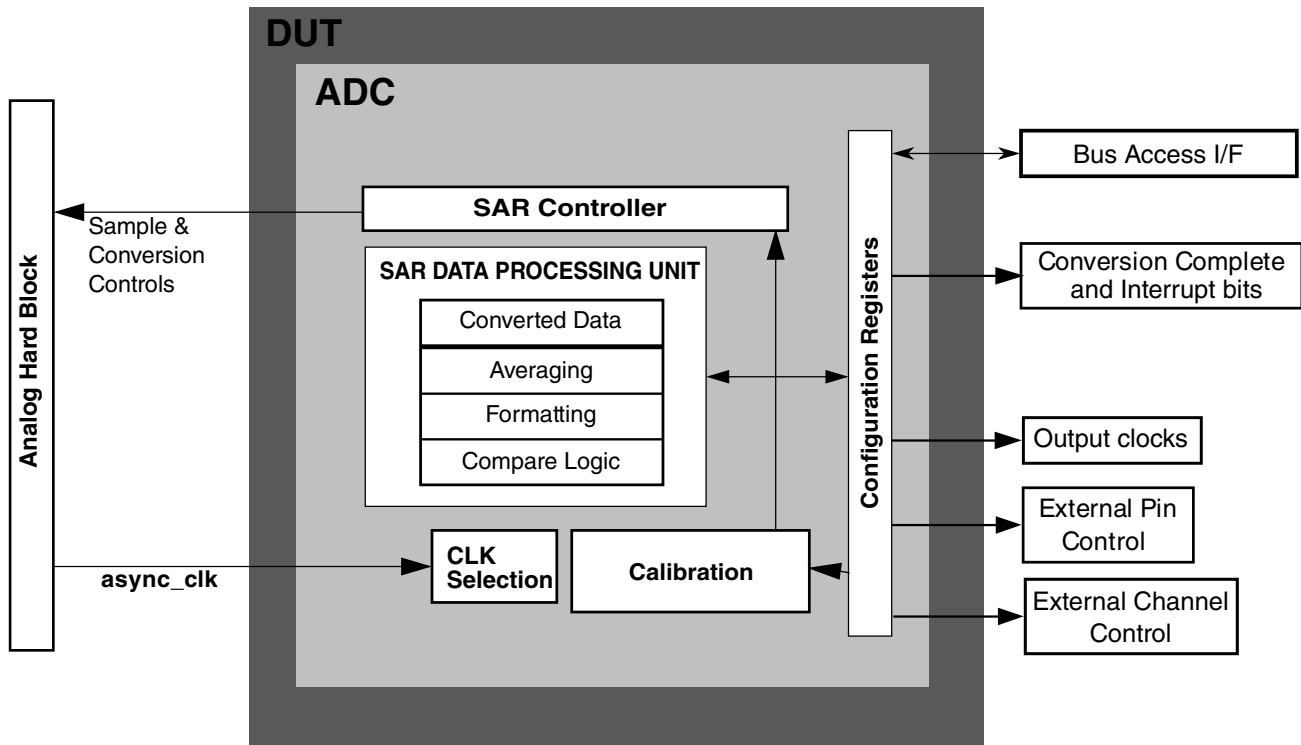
DUT

ADC

Analog Hard Block

Sample & Conversion Controls

SAR Controller

SAR DATA PROCESSING UNIT

Converted Data

Averaging

Formatting

Compare Logic

async_clk

CLK Selection

Calibration

Configuration Registers

Bus Access I/F

Conversion Complete and Interrupt bits

Output clocks

External Pin Control

External Channel Control